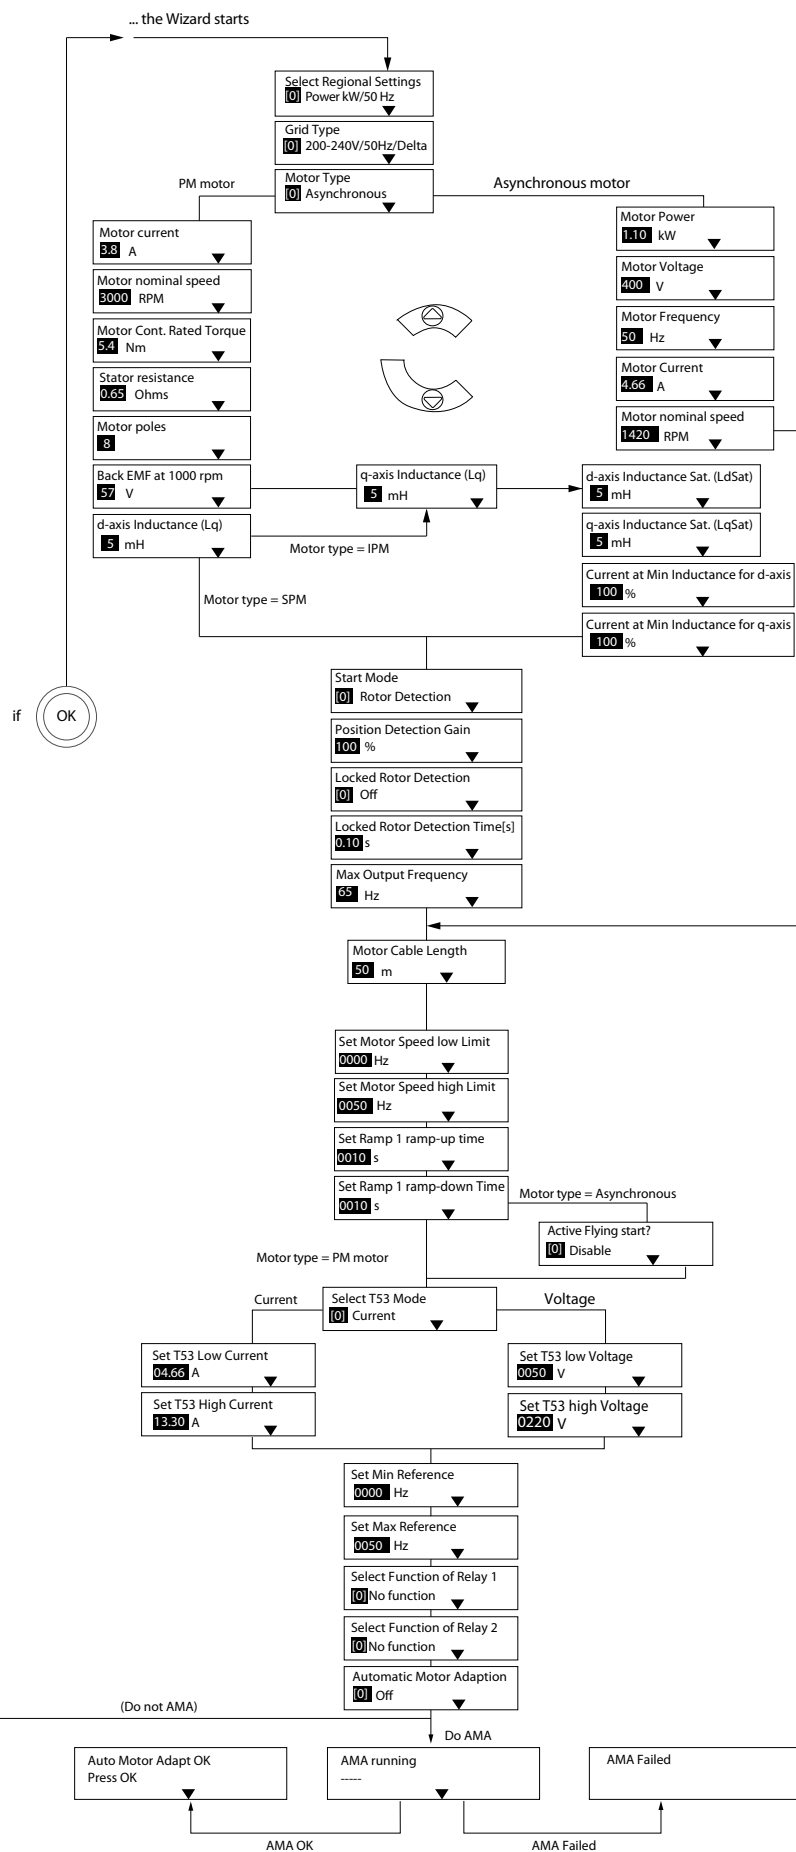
... the Wizard starts

Select Regional Settings
[0] Power kW/50 Hz

Grid Type
[0] 200-240V/50Hz/Delta

Motor Type
[0] Asynchronous

PM motor

Asynchronous motor

Motor current
3.8 A

Motor nominal speed
3000 RPM

Motor Cont. Rated Torque
5.4 Nm

Stator resistance
0.65 Ohms

Motor poles
8

Back EMF at 1000 rpm
57 V

d-axis Inductance (Lq)
5 mH

Motor Power
1.10 kW

Motor Voltage
400 V

Motor Frequency
50 Hz

Motor Current
4.66 A

Motor nominal speed
1420 RPM

q-axis Inductance (Lq)
5 mH

Motor type = IPM

d-axis Inductance Sat. (LdSat)
5 mH

q-axis Inductance Sat. (LqSat)
5 mH

Current at Min Inductance for d-axis
100 %

Current at Min Inductance for q-axis
100 %

Motor type = SPM

if OK

Start Mode
[0] Rotor Detection

Position Detection Gain
100 %

Locked Rotor Detection
[0] Off

Locked Rotor Detection Time[s]
0.10 s

Max Output Frequency
65 Hz

Motor Cable Length
50 m

Set Motor Speed low Limit
0000 Hz

Set Motor Speed high Limit
0050 Hz

Set Ramp 1 ramp-up time
0010 s

Set Ramp 1 ramp-down Time
0010 s

Motor type = Asynchronous

Active Flying start?
[0] Disable

Motor type = PM motor

Current

Select T53 Mode
[0] Current

Voltage

Set T53 Low Current
04.66 A

Set T53 High Current
13.30 A

Set T53 low Voltage
0050 V

Set T53 high Voltage
0220 V

Set Min Reference
0000 Hz

Set Max Reference
0050 Hz

Select Function of Relay 1
[0] No function

Select Function of Relay 2
[0] No function

Automatic Motor Adaption
[0] Off

(Do not AMA)

Do AMA

Auto Motor Adapt OK
Press OK

AMA running
-----

AMA Failed

AMA OK

AMA Failed